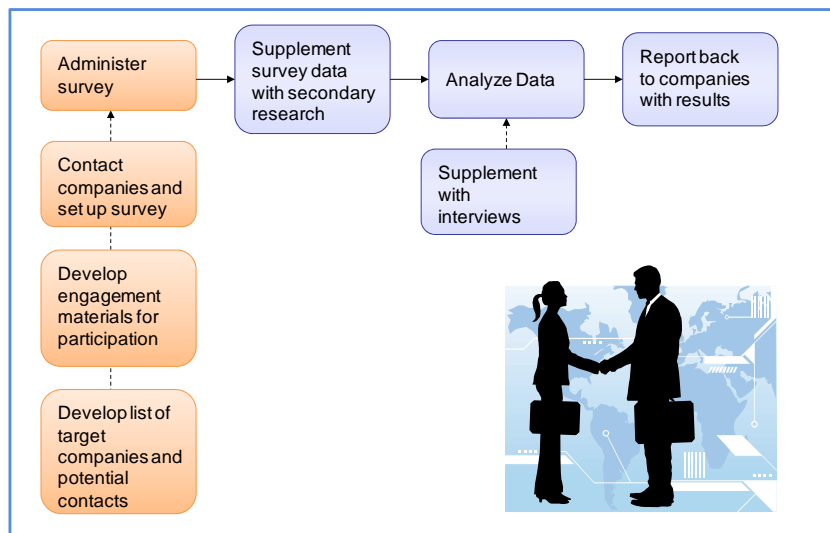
Administer survey

Supplement survey data with secondary research

Analyze Data

Report back to companies with results

Contact companies and set up survey

Supplement with interviews

Develop engagement materials for participation

Develop list of target companies and potential contacts